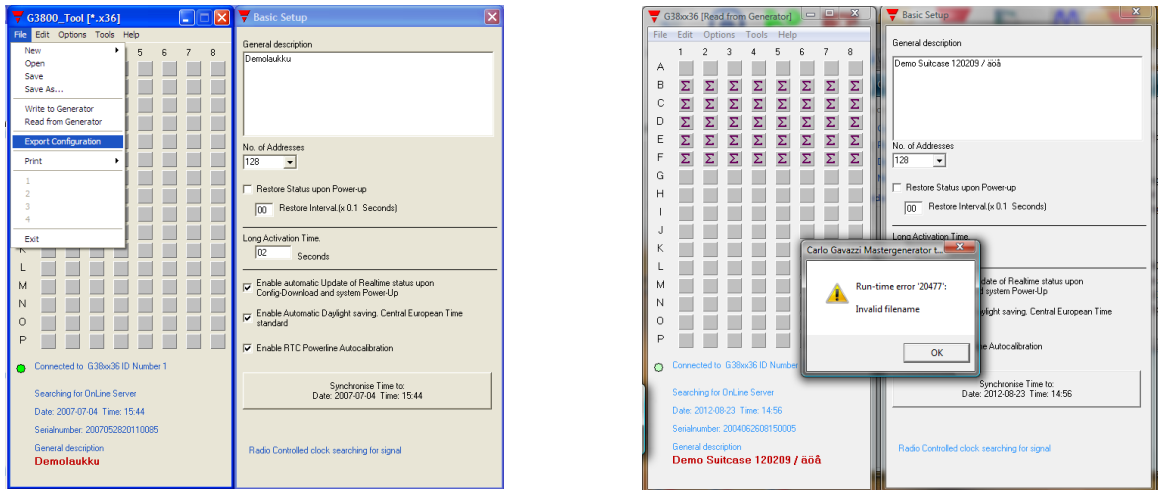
G3800_Tool [*.x36]

File Edit Options Tools Help

5 6 7 8

New
Open
Save
Save As...
Write to Generator
Read from Generator
Export Configuration
Print
1
2
3
4
Exit

L
M
N
O
P

Connected to G38xx36 ID Number 1

Searching for OnLine Server

Date: 2007-07-04 Time: 15:44

Serialnumber: 2007052820110085

General description

Demolaukku

Basic Setup

General description

Demolaukku

No. of Addresses

128

Restore Status upon Power-up

00 Restore Interval.(x 0.1 Seconds)

Long Activation Time.

02 Seconds

Enable automatic Update of Realtime status upon Config-Download and system Power-Up

Enable Automatic Daylight saving. Central European Time standard

Enable RTC Powerline Autocalibration

Synchronise Time to:
Date: 2007-07-04 Time: 15:44

Radio Controlled clock searching for signal

G38xx36 [Read from Generator]

File Edit Options Tools Help

1 2 3 4 5 6 7 8

A
B
C
D
E
F
G
H
I
J
K
L
M
N
O
P

Connected to G38xx36 ID Number

Searching for OnLine Server

Date: 2012-08-23 Time: 14:56

Serialnumber: 2004062608150005

General description

Demo Suitcase 120209 / äöå

Basic Setup

General description

Demo Suitcase 120209 / äöå

No. of Addresses

128

Restore Status upon Power-up

00 Restore Interval.(x 0.1 Seconds)

Long Activation Time

Carlo Gavazzi Mastergenerator t...

Run-time error '20477':

Invalid filename

OK

date of Realtime status upon
d system Power-Up

ylight saving. Central European Time

Autocalibration

Synchronise Time to:
Date: 2012-08-23 Time: 14:56

Radio Controlled clock searching for signal